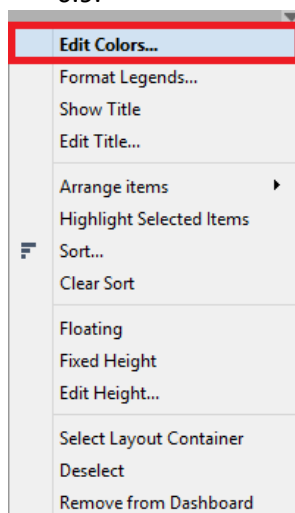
Edit Colors...
Format Legends...
Show Title
Edit Title...

Arrange items
Highlight Selected Items
Sort...
Clear Sort

Floating
Fixed Height
Edit Height...

Select Layout Container
Deselect
Remove from Dashboard